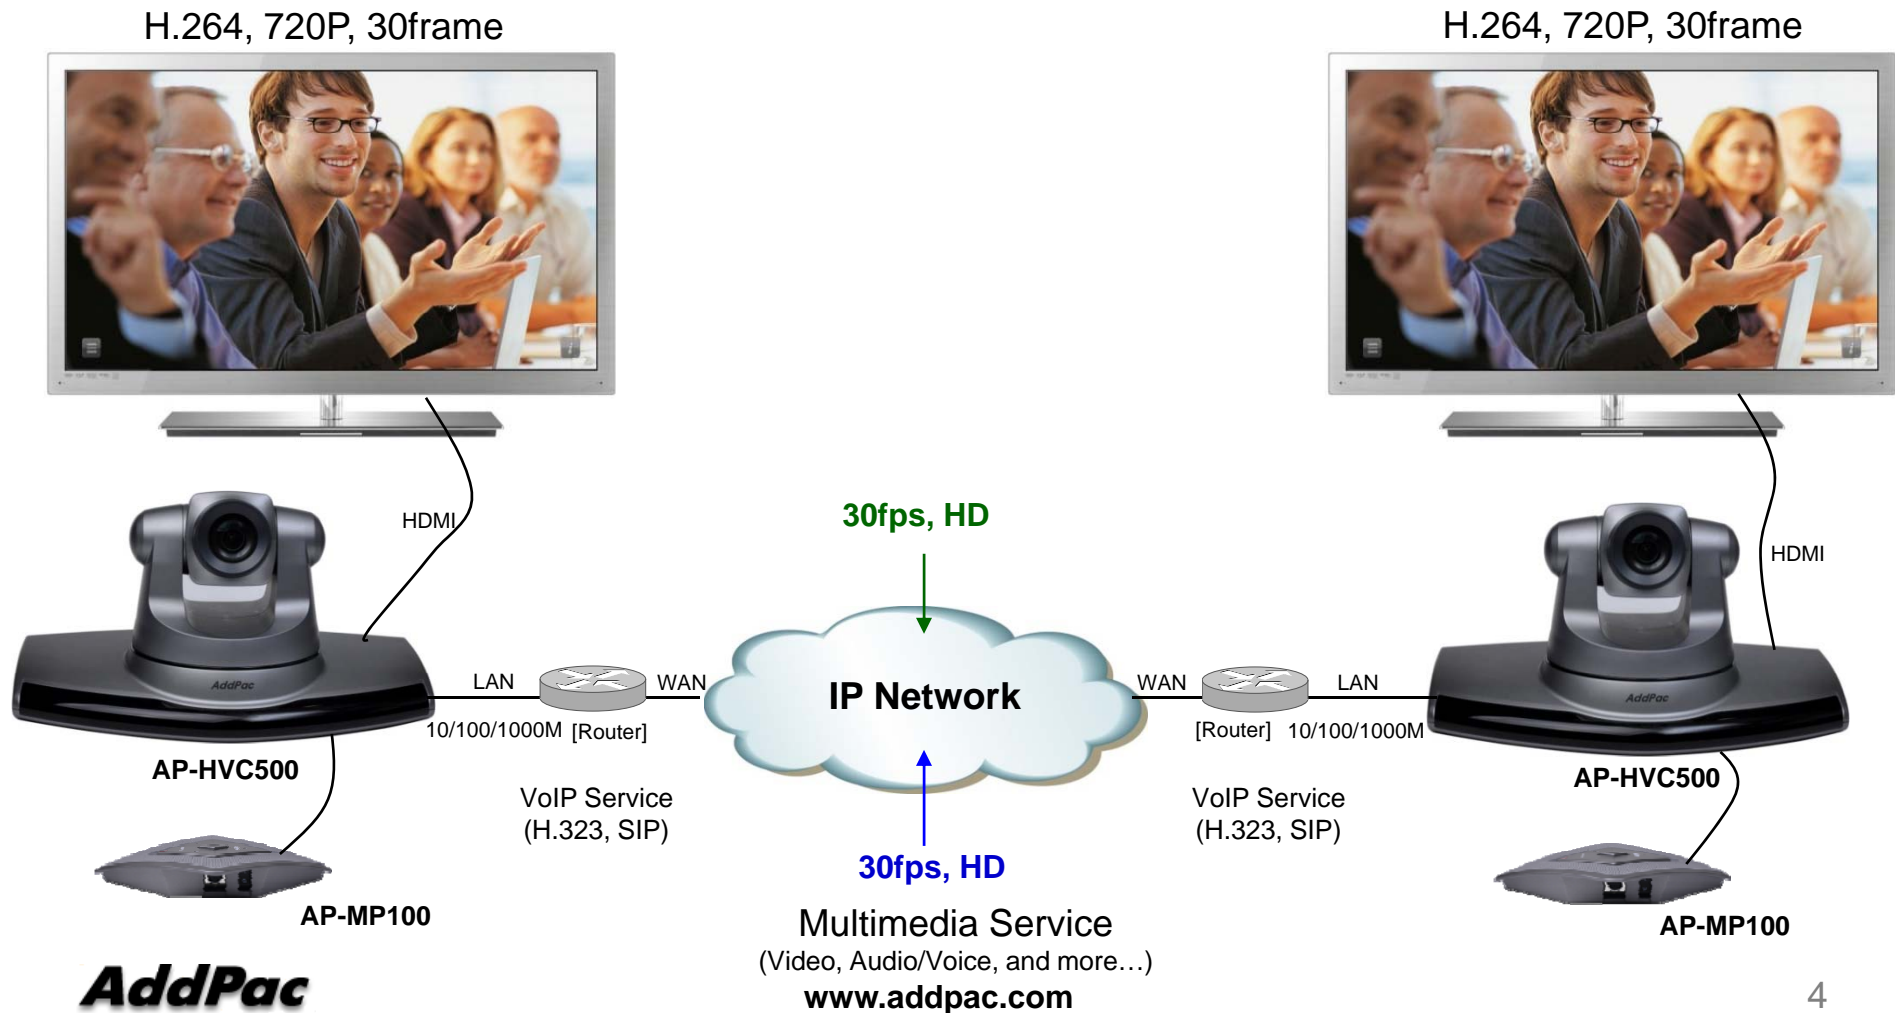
H.264, 720P, 30frame

H.264, 720P, 30frame

HDMI

30fps, HD

HDMI

AddPac

LAN

WAN

IP Network

WAN

LAN

AddPac

10/100/1000M [Router]

[Router] 10/100/1000M

AP-HVC500

AP-HVC500

VoIP Service
(H.323, SIP)

VoIP Service
(H.323, SIP)

30fps, HD

AP-MP100

AP-MP100

Multimedia Service
(Video, Audio/Voice, and more…)

AddPac

www.addpac.com

4